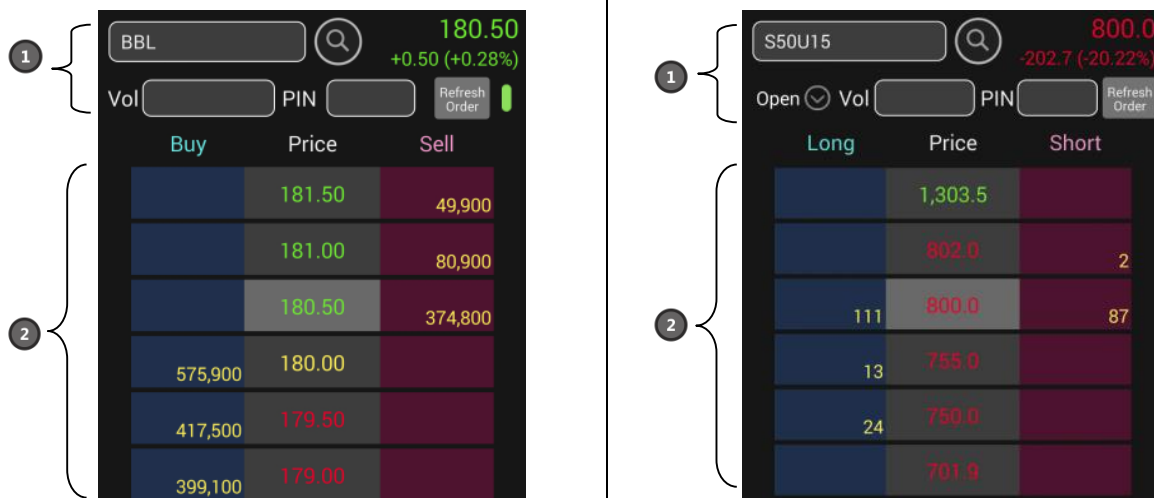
1

BBL

180.50
+0.50 (+0.28%)

Vol PIN Refresh Order

Buy Price Sell

2

| Buy | Price | Sell |
|---|---|---|
| | 181.50 | 49,900 |
| | 181.00 | 80,900 |
| | 180.50 | 374,800 |
| 575,900 | 180.00 | |
| 417,500 | 179.50 | |
| 399,100 | 179.00 | |

1

S50U15

800.0
-202.7 (-20.22%)

Open Vol PIN Refresh Order

2

| Long | Price | Short |
|---|---|---|
| | 1,303.5 | |
| | 802.0 | 2 |
| 111 | 800.0 | 87 |
| 13 | 755.0 | |
| 24 | 750.0 | |
| | 701.9 | |